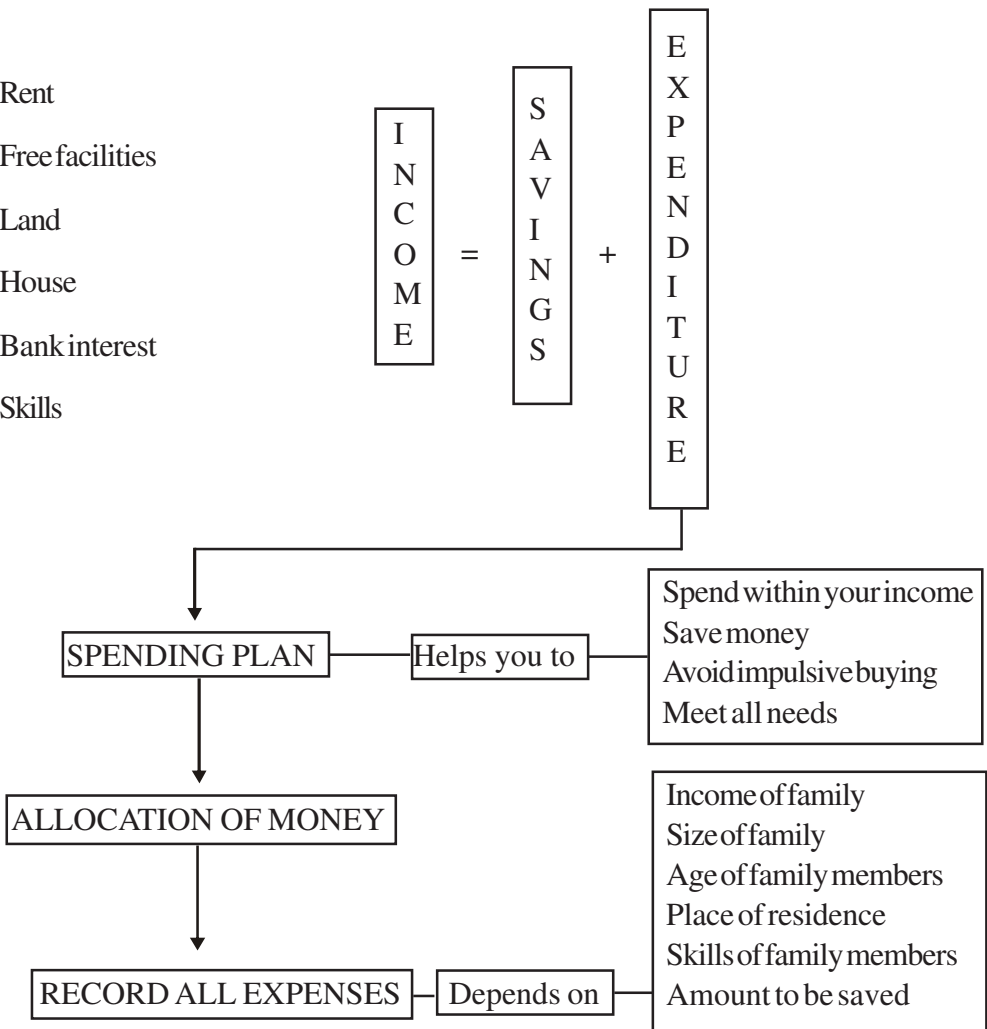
Rent
Free facilities
Land
House
Bank interest
Skills

INCOME = SAVINGS + EXPENDITURE

SPENDING PLAN
Helps you to
Spend within your income
Save money
Avoid impulsive buying
Meet all needs

ALLOCATION OF MONEY

RECORD ALL EXPENSES
Depends on
Income of family
Size of family
Age of family members
Place of residence
Skills of family members
Amount to be saved